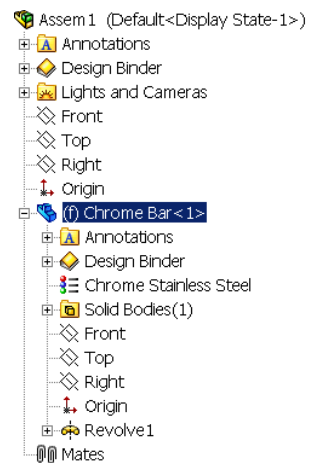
Assem1 (Default<Display State-1>)
Annotations
Design Binder
Lights and Cameras
Front
Top
Right
Origin
(f) Chrome Bar<1>
Annotations
Design Binder
Chrome Stainless Steel
Solid Bodies(1)
Front
Top
Right
Origin
Revolve1
Mates